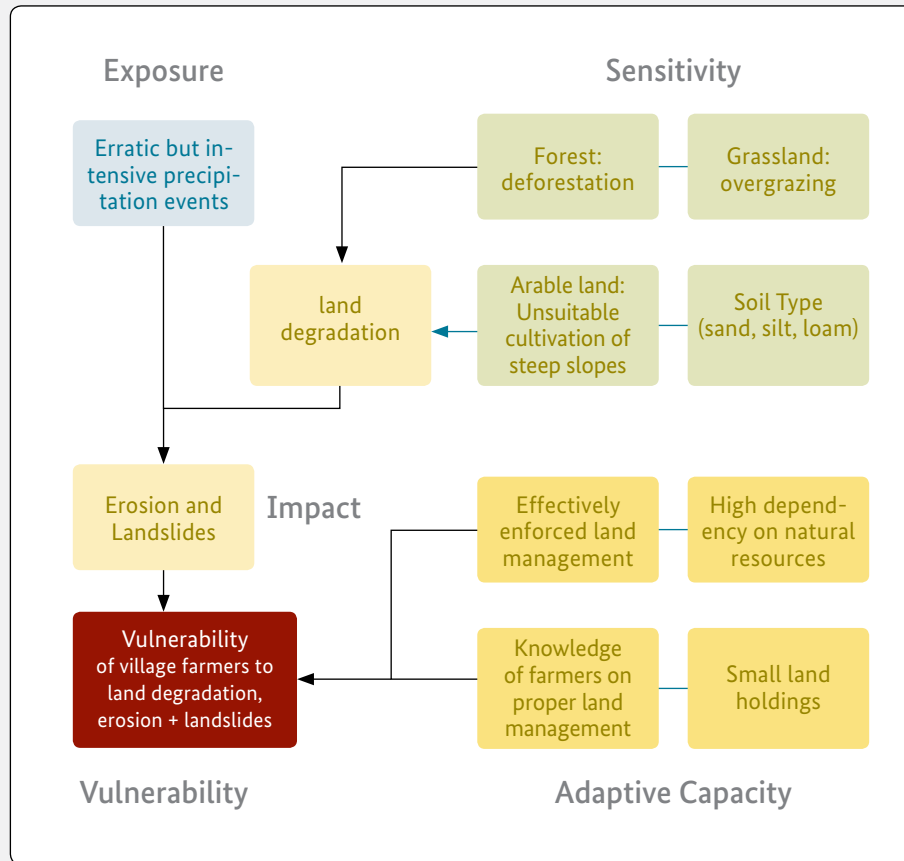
Exposure

Sensitivity

Erratic but intensive precipitation events

Forest: deforestation

Grassland: overgrazing

land degradation

Arable land: Unsuitable cultivation of steep slopes

Soil Type (sand, silt, loam)

Erosion and Landslides

Impact

Effectively enforced land management

High dependency on natural resources

Vulnerability of village farmers to land degradation, erosion + landslides

Knowledge of farmers on proper land management

Small land holdings

Vulnerability

Adaptive Capacity